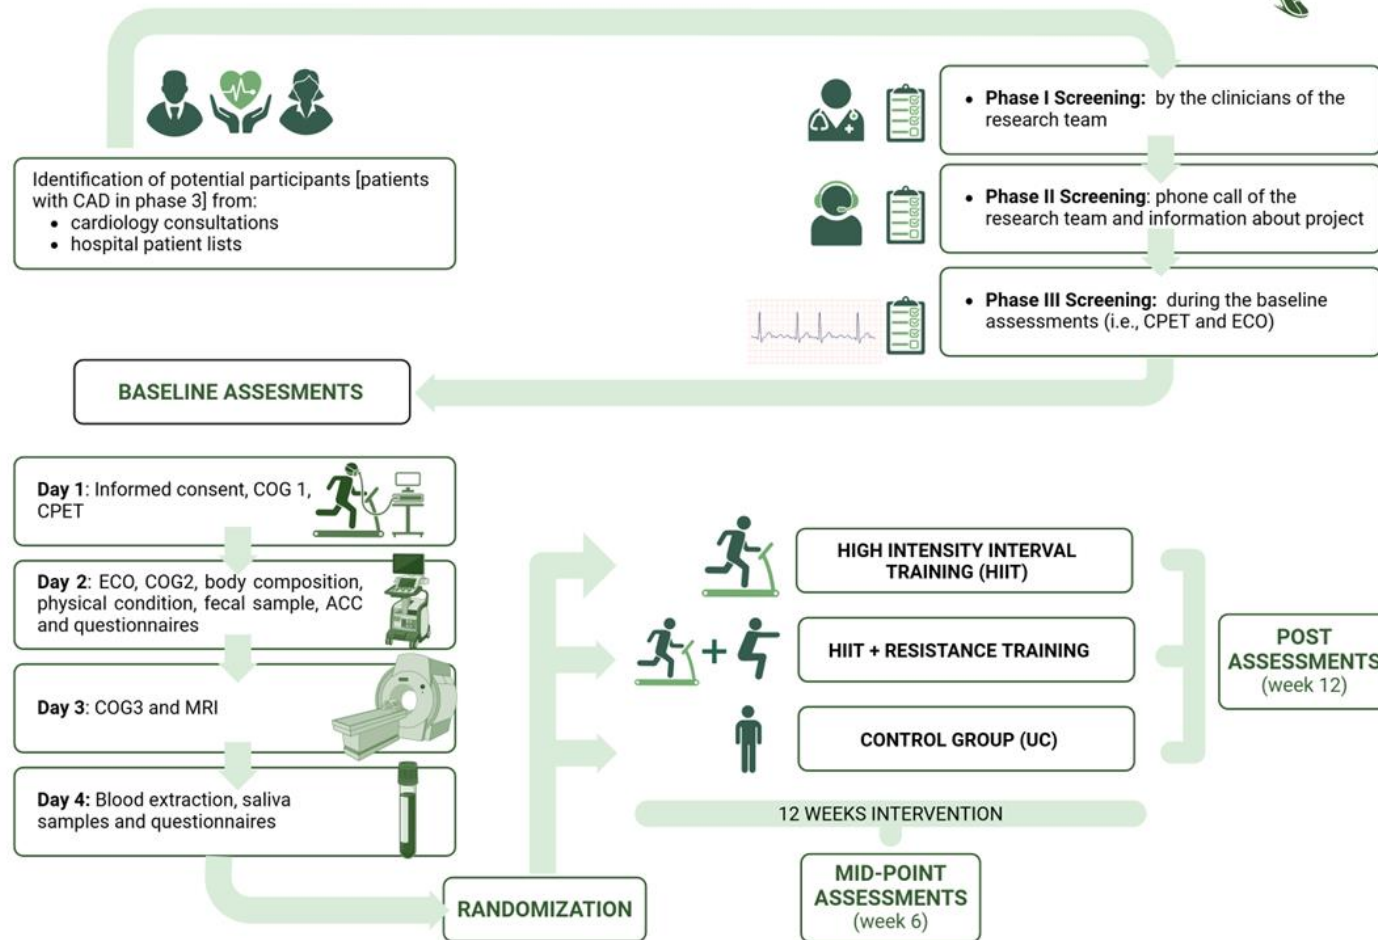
Identification of potential participants [patients with CAD in phase 3] from:
• cardiology consultations
• hospital patient lists

• Phase I Screening: by the clinicians of the research team

• Phase II Screening: phone call of the research team and information about project

• Phase III Screening: during the baseline assessments (i.e., CPET and ECO)

BASELINE ASSESMENTS

Day 1: Informed consent, COG 1, CPET

Day 2: ECO, COG2, body composition, physical condition, fecal sample, ACC and questionnaires

Day 3: COG3 and MRI

Day 4: Blood extraction, saliva samples and questionnaires

RANDOMIZATION

HIGH INTENSITY INTERVAL TRAINING (HIIT)

HIIT + RESISTANCE TRAINING

CONTROL GROUP (UC)

12 WEEKS INTERVENTION

MID-POINT ASSESSMENTS (week 6)

POST ASSESSMENTS (week 12)